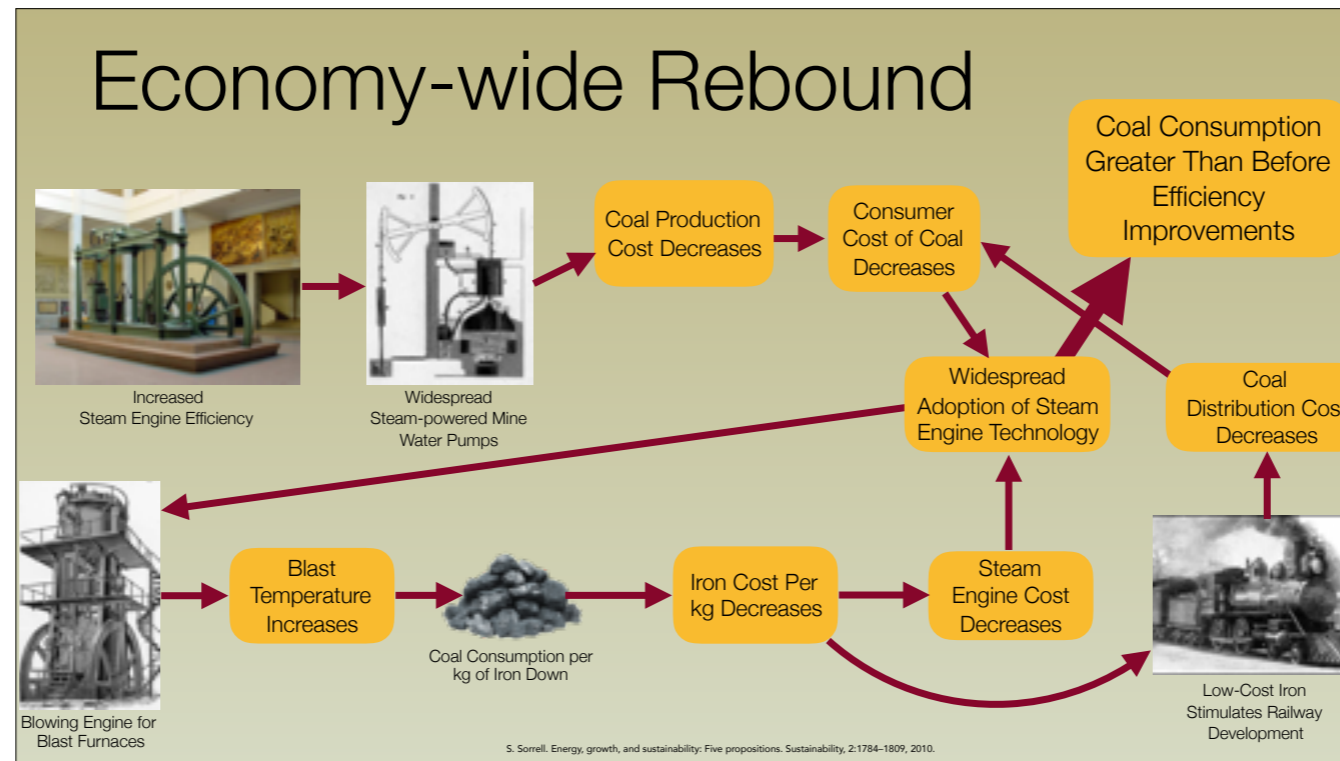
Economy-wide Rebound

Increased Steam Engine Efficiency

Widespread Steam-powered Mine Water Pumps

Coal Production Cost Decreases

Consumer Cost of Coal Decreases

Coal Consumption Greater Than Before Efficiency Improvements

Widespread Adoption of Steam Engine Technology

Coal Distribution Cos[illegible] Decreases

Blowing Engine for Blast Furnaces

Blast Temperature Increases

Coal Consumption per kg of Iron Down

Iron Cost Per kg Decreases

Steam Engine Cost Decreases

Low-Cost Iron Stimulates Railway Development

S. Sorrell. Energy, growth, and sustainability: Five propositions. Sustainability, 2:1784–1809, 2010.